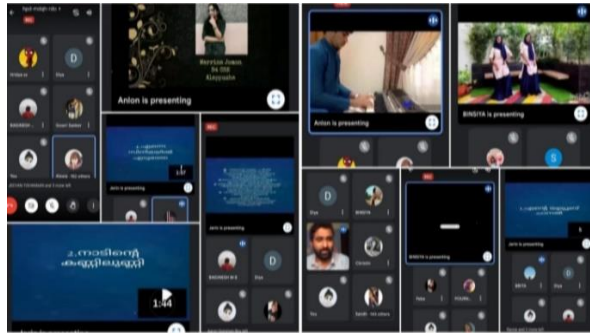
Anlon is presenting

Anlon is presenting

BINSIYA is presenting

Jerin is presenting

Jerin is presenting

BINSIYA is presenting

Vidya

Diya

RAGHESH

D

Diya

BINSIYA

RAGHESH M S

1:44

1:57

2.നാടിന്റെ കണ്ണിലുണ്ണി

Merrita Jomon
XI CSE
Alappuzha